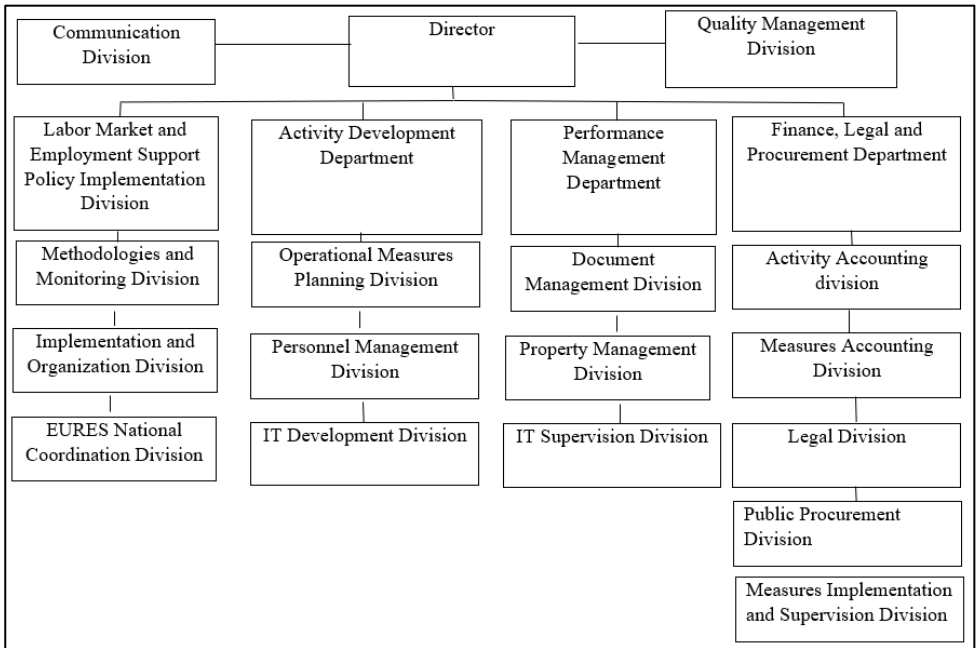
Communication Division

Director

Quality Management Division

Labor Market and Employment Support Policy Implementation Division

Methodologies and Monitoring Division

Implementation and Organization Division

EURES National Coordination Division

Activity Development Department

Operational Measures Planning Division

Personnel Management Division

IT Development Division

Performance Management Department

Document Management Division

Property Management Division

IT Supervision Division

Finance, Legal and Procurement Department

Activity Accounting division

Measures Accounting Division

Legal Division

Public Procurement Division

Measures Implementation and Supervision Division